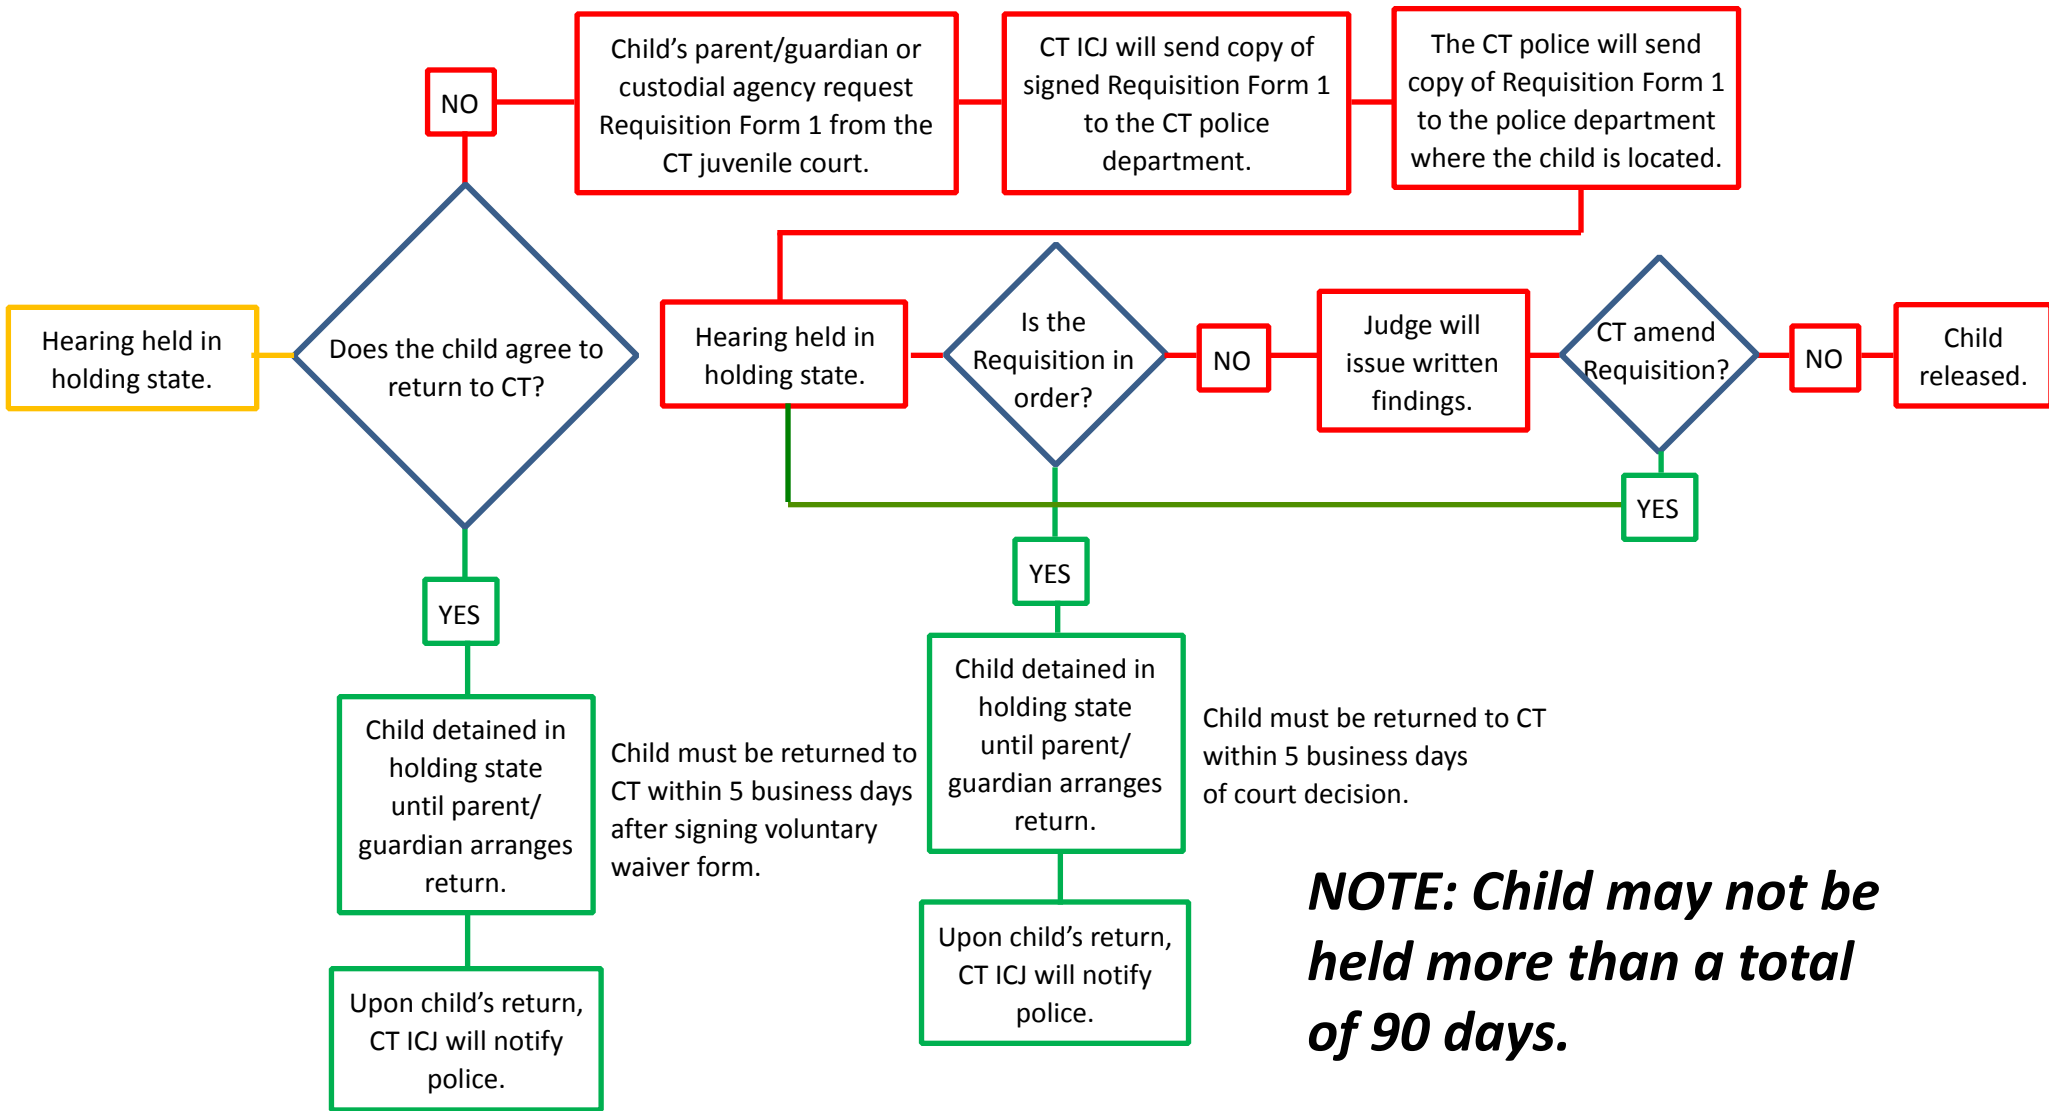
NO

Child's parent/guardian or custodial agency request Requisition Form 1 from the CT juvenile court.

CT ICJ will send copy of signed Requisition Form 1 to the CT police department.

The CT police will send copy of Requisition Form 1 to the police department where the child is located.

Hearing held in holding state.

Does the child agree to return to CT?

Hearing held in holding state.

Is the Requisition in order?

NO

Judge will issue written findings.

CT amend Requisition?

NO

Child released.

YES

YES

YES

Child detained in holding state until parent/ guardian arranges return.

Child must be returned to CT within 5 business days after signing voluntary waiver form.

Upon child's return, CT ICJ will notify police.

Child detained in holding state until parent/ guardian arranges return.

Child must be returned to CT within 5 business days of court decision.

Upon child's return, CT ICJ will notify police.

NOTE: Child may not be held more than a total of 90 days.